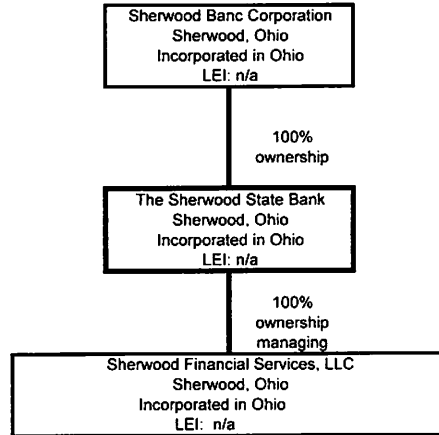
Sherwood Banc Corporation
Sherwood, Ohio
Incorporated in Ohio
LEI: n/a

100%
ownership

The Sherwood State Bank
Sherwood, Ohio
Incorporated in Ohio
LEI: n/a

100%
ownership
managing

Sherwood Financial Services, LLC
Sherwood, Ohio
Incorporated in Ohio
LEI: n/a